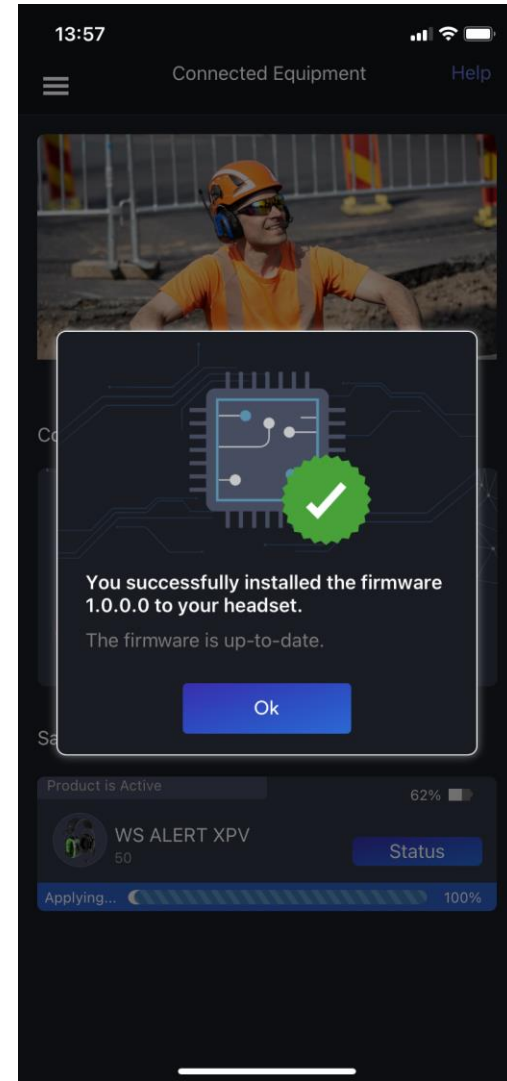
13:57

Connected Equipment

Help

Co

You successfully installed the firmware 1.0.0.0 to your headset.

The firmware is up-to-date.

Ok

Sa

Product is Active

62%

WS ALERT XPV

50

Status

Applying...

100%